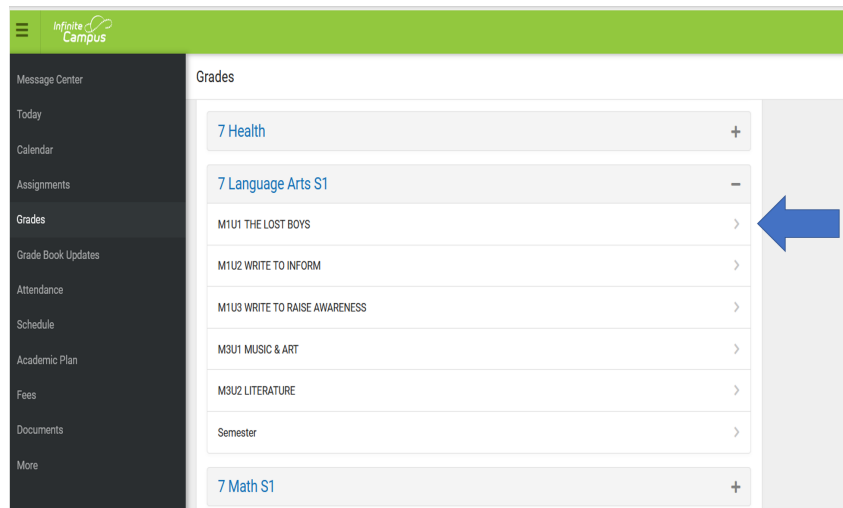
Infinite Campus

Message Center
Today
Calendar
Assignments
Grades
Grade Book Updates
Attendance
Schedule
Academic Plan
Fees
Documents
More

Grades

7 Health +

7 Language Arts S1 −

M1U1 THE LOST BOYS
M1U2 WRITE TO INFORM
M1U3 WRITE TO RAISE AWARENESS
M3U1 MUSIC & ART
M3U2 LITERATURE
Semester

7 Math S1 +